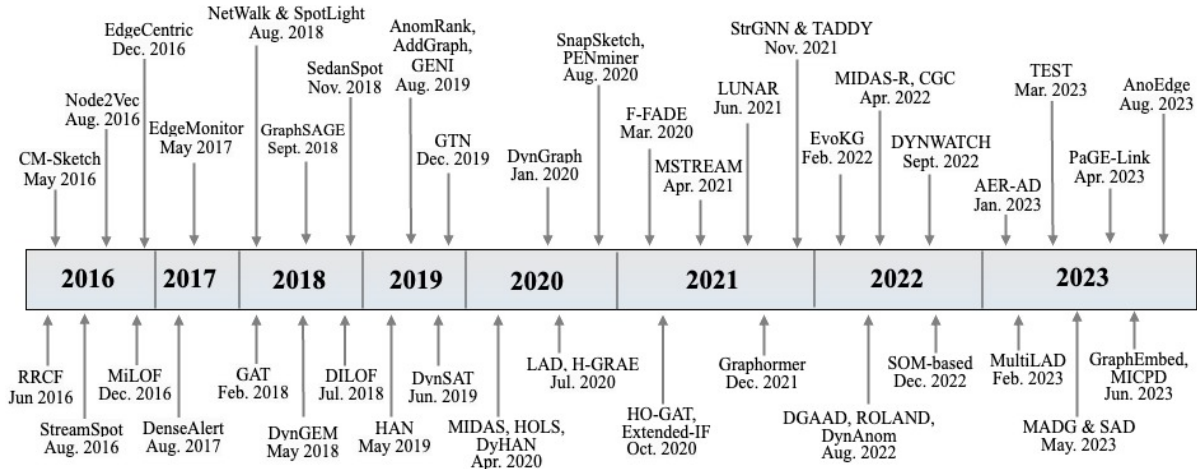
CM-Sketch
May 2016

Node2Vec
Aug. 2016

EdgeCentric
Dec. 2016

EdgeMonitor
May 2017

NetWalk & SpotLight
Aug. 2018

GraphSAGE
Sept. 2018

SedanSpot
Nov. 2018

AnomRank,
AddGraph,
GENI
Aug. 2019

GTN
Dec. 2019

DynGraph
Jan. 2020

SnapSketch,
PENminer
Aug. 2020

F-FADE
Mar. 2020

MSTREAM
Apr. 2021

LUNAR
Jun. 2021

StrGNN & TADDY
Nov. 2021

EvoKG
Feb. 2022

MIDAS-R, CGC
Apr. 2022

DYNWATCH
Sept. 2022

AER-AD
Jan. 2023

TEST
Mar. 2023

PaGE-Link
Apr. 2023

AnoEdge
Aug. 2023

2016 | 2017 | 2018 | 2019 | 2020 | 2021 | 2022 | 2023

RRCF
Jun 2016

StreamSpot
Aug. 2016

MiLOF
Dec. 2016

DenseAlert
Aug. 2017

GAT
Feb. 2018

DynGEM
May 2018

DILOF
Jul. 2018

HAN
May 2019

DynSAT
Jun. 2019

MIDAS, HOLS,
DyHAN
Apr. 2020

LAD, H-GRAE
Jul. 2020

HO-GAT,
Extended-IF
Oct. 2020

Graphormer
Dec. 2021

DGAAD, ROLAND,
DynAnom
Aug. 2022

SOM-based
Dec. 2022

MultiLAD
Feb. 2023

MADG & SAD
May. 2023

GraphEmbed,
MICPD
Jun. 2023